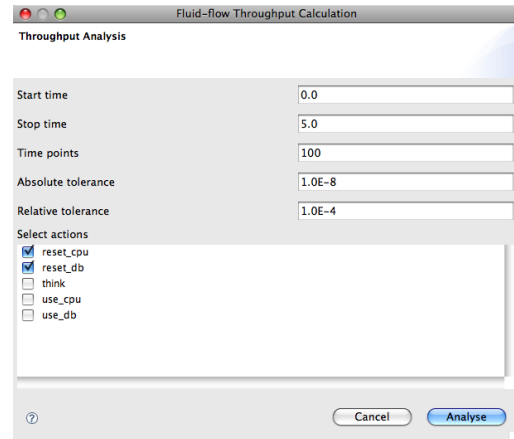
Fluid-flow Throughput Calculation

Throughput Analysis

Start time 0.0

Stop time 5.0

Time points 100

Absolute tolerance 1.0E-8

Relative tolerance 1.0E-4

Select actions

reset_cpu
reset_db
think
use_cpu
use_db

?

Cancel Analyse